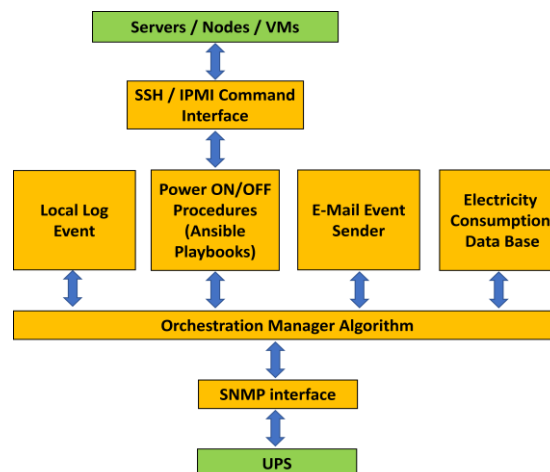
Servers / Nodes / VMs

SSH / IPMI Command Interface

Local Log Event

Power ON/OFF Procedures (Ansible Playbooks)

E-Mail Event Sender

Electricity Consumption Data Base

Orchestration Manager Algorithm

SNMP interface

UPS